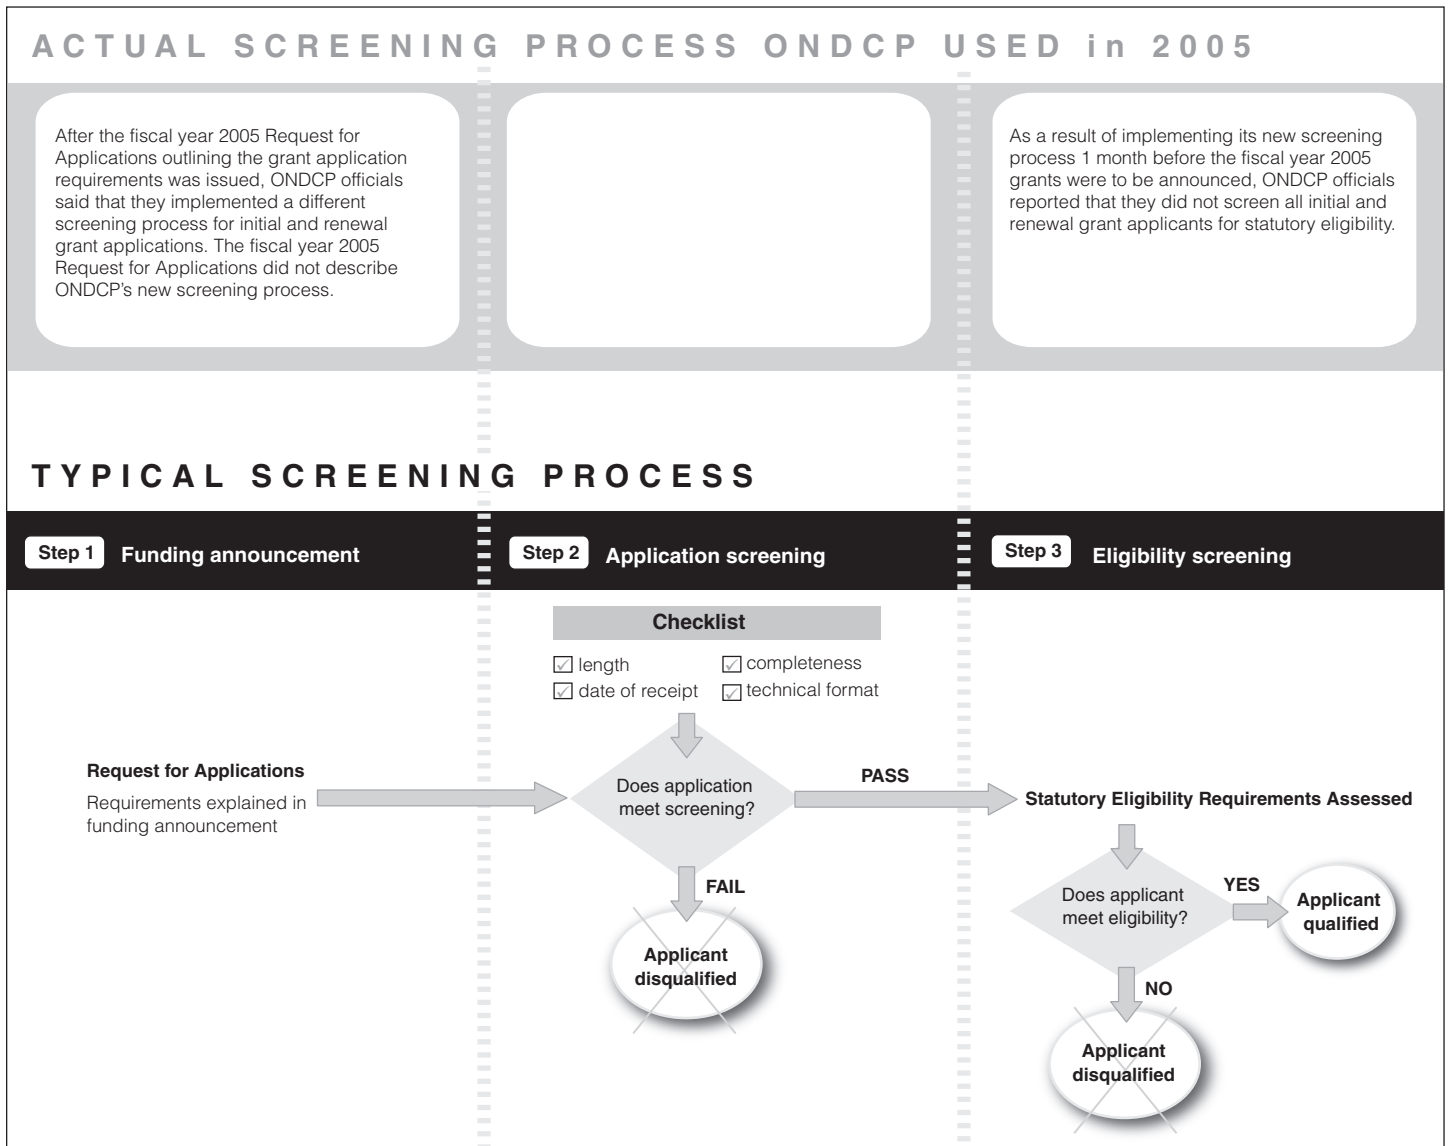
ACTUAL SCREENING PROCESS ONDCP USED in 2005

After the fiscal year 2005 Request for Applications outlining the grant application requirements was issued, ONDCP officials said that they implemented a different screening process for initial and renewal grant applications. The fiscal year 2005 Request for Applications did not describe ONDCP's new screening process.

As a result of implementing its new screening process 1 month before the fiscal year 2005 grants were to be announced, ONDCP officials reported that they did not screen all initial and renewal grant applicants for statutory eligibility.

TYPICAL SCREENING PROCESS

Step 1 Funding announcement

Step 2 Application screening

Step 3 Eligibility screening

Checklist

length
completeness
date of receipt
technical format

Request for Applications

Requirements explained in funding announcement

Does application meet screening?

PASS

FAIL

Applicant disqualified

Statutory Eligibility Requirements Assessed

Does applicant meet eligibility?

YES

Applicant qualified

NO

Applicant disqualified